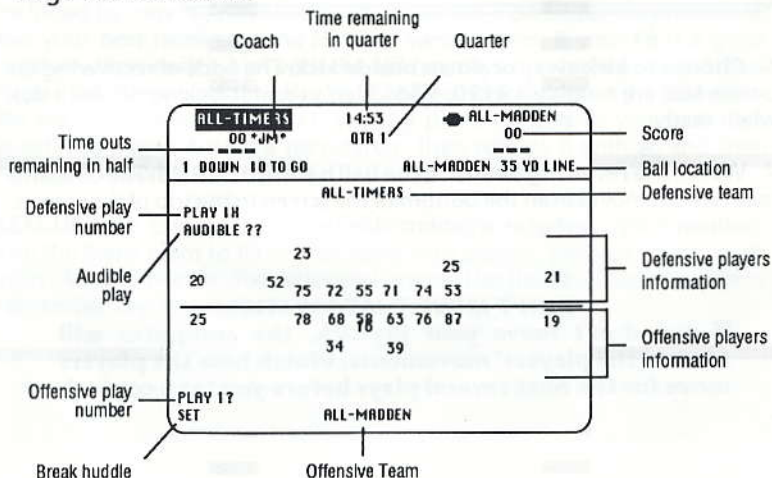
Coach

Time remaining in quarter

Quarter

ALL-TIMERS
00 *JM*

14:53
QTR 1

ALL-MADDEN
00

Time outs remaining in half

Score

1 DOWN 10 TO GO

ALL-MADDEN 35 YD LINE

Ball location

ALL-TIMERS

Defensive team

Defensive play number

PLAY 1H
AUDIBLE ??

Audible play

23
25
20 52 75 72 55 71 74 53 21

Defensive players information

25 78 68 58 63 76 87 19
18
34 39

Offensive players information

Offensive play number

PLAY 1?
SET

ALL-MADDEN

Break huddle

Offensive Team